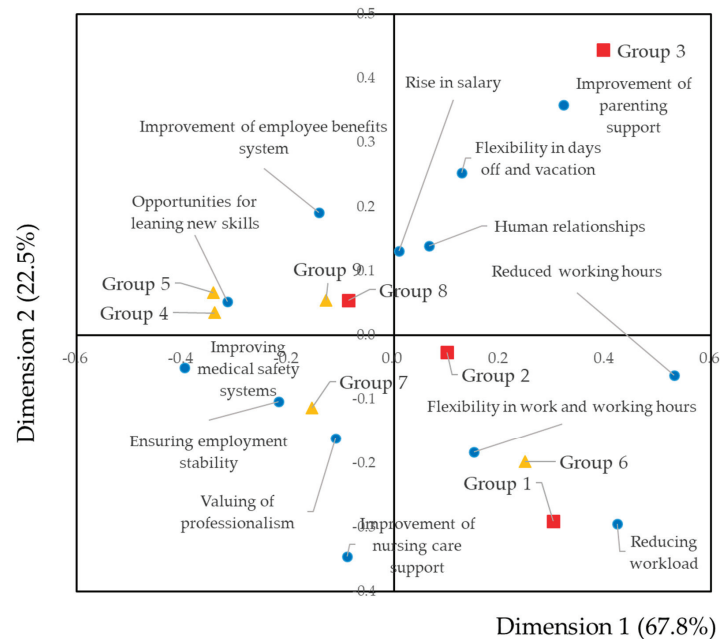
0.5
0.4
0.3
0.2
0.1
0.0
-0.6
-0.4
-0.2
0.0
0.2
0.4
0.6
-0.1
-0.2
-0.3
-0.4

Group 3
Rise in salary
Improvement of parenting support
Improvement of employee benefits system
Flexibility in days off and vacation
Opportunities for leaning new skills
Human relationships
Reduced working hours
Group 9
Group 5
Group 8
Group 4
Improving medical safety systems
Group 2
Group 7
Flexibility in work and working hours
Ensuring employment stability
Group 6
Group 1
Valuing of professionalism
Improvement of nursing care support
Reducing workload

Dimension 2 (22.5%)
Dimension 1 (67.8%)